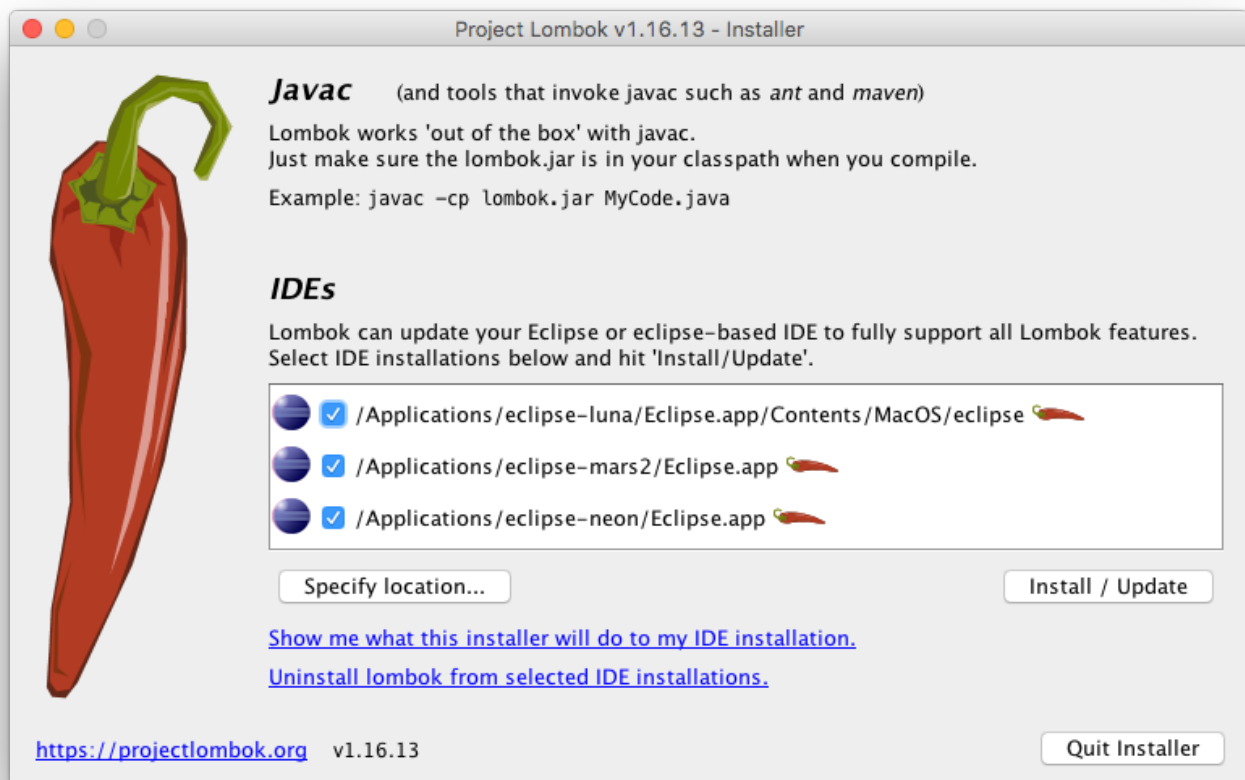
Project Lombok v1.16.13 - Installer

Javac (and tools that invoke javac such as ant and maven)

Lombok works 'out of the box' with javac.
Just make sure the lombok.jar is in your classpath when you compile.

Example: javac -cp lombok.jar MyCode.java

IDEs

Lombok can update your Eclipse or eclipse-based IDE to fully support all Lombok features.
Select IDE installations below and hit 'Install/Update'.

/Applications/eclipse-luna/Eclipse.app/Contents/MacOS/eclipse
/Applications/eclipse-mars2/Eclipse.app
/Applications/eclipse-neon/Eclipse.app

Specify location...

Install / Update

Show me what this installer will do to my IDE installation.

Uninstall lombok from selected IDE installations.

https://projectlombok.org v1.16.13

Quit Installer